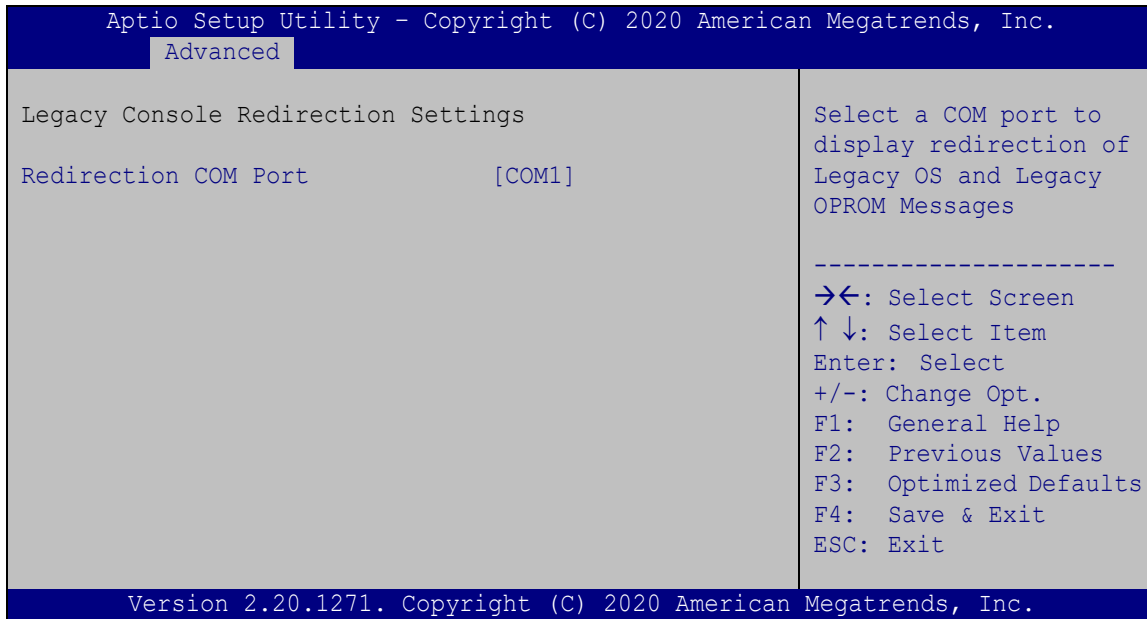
Aptio Setup Utility – Copyright (C) 2020 American Megatrends, Inc.
Advanced

Legacy Console Redirection Settings

Redirection COM Port [COM1]

Select a COM port to display redirection of Legacy OS and Legacy OPROM Messages

---------------------

→←: Select Screen
↑ ↓: Select Item
Enter: Select
+/-: Change Opt.
F1: General Help
F2: Previous Values
F3: Optimized Defaults
F4: Save & Exit
ESC: Exit

Version 2.20.1271. Copyright (C) 2020 American Megatrends, Inc.